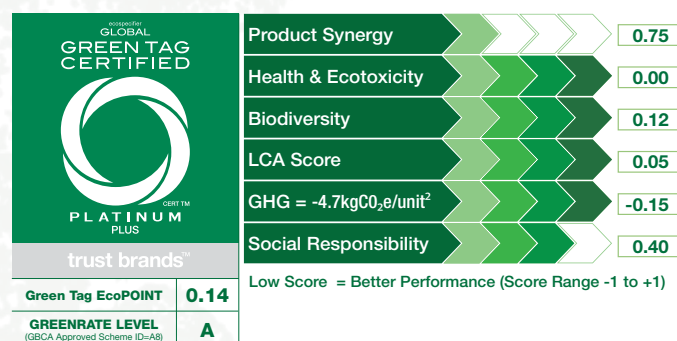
ecospecifier
GLOBAL
GREEN TAG
CERTIFIED

CERT TM
PLATINUM
PLUS

trust brands™

| Green Tag EcoPOINT | 0.14 |
|---|---|
| GREENRATE LEVEL (GBCA Approved Scheme ID=A8) | A |

| | |
|---|---|
| Product Synergy | 0.75 |
| Health & Ecotoxicity | 0.00 |
| Biodiversity | 0.12 |
| LCA Score | 0.05 |
| GHG = -4.7kgCO$_2$e/unit$^2$ | -0.15 |
| Social Responsibility | 0.40 |

Low Score = Better Performance (Score Range -1 to +1)